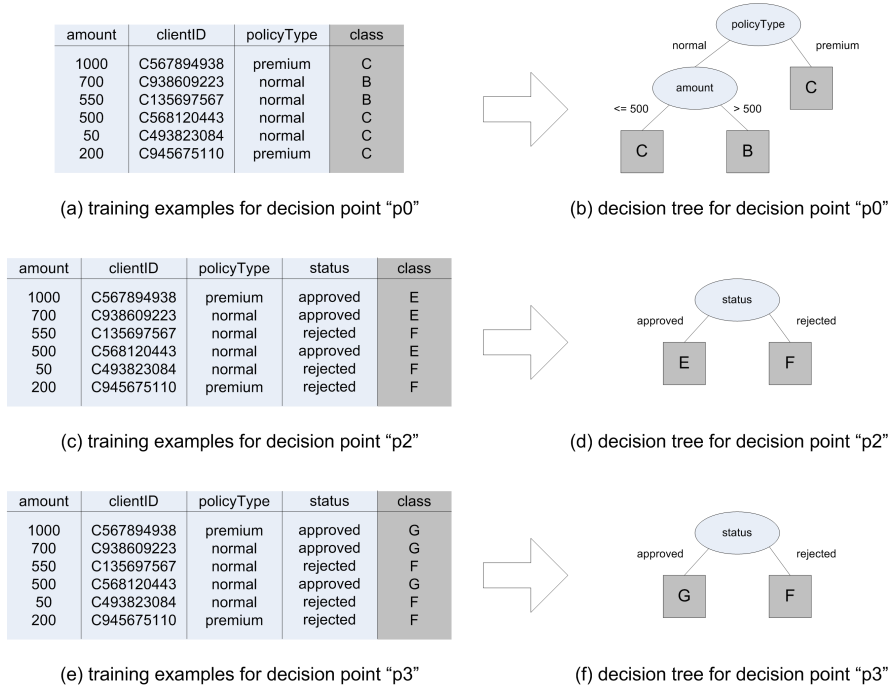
| amount | clientID | policyType | class |
|---|---|---|---|
| 1000 | C567894938 | premium | C |
| 700 | C938609223 | normal | B |
| 550 | C135697567 | normal | B |
| 500 | C568120443 | normal | C |
| 50 | C493823084 | normal | C |
| 200 | C945675110 | premium | C |

(a) training examples for decision point “p0”

policyType
normal
premium
amount
<= 500
> 500
C
C
B

(b) decision tree for decision point “p0”

| amount | clientID | policyType | status | class |
|---|---|---|---|---|
| 1000 | C567894938 | premium | approved | E |
| 700 | C938609223 | normal | approved | E |
| 550 | C135697567 | normal | rejected | F |
| 500 | C568120443 | normal | approved | E |
| 50 | C493823084 | normal | rejected | F |
| 200 | C945675110 | premium | rejected | F |

(c) training examples for decision point “p2”

status
approved
rejected
E
F

(d) decision tree for decision point “p2”

| amount | clientID | policyType | status | class |
|---|---|---|---|---|
| 1000 | C567894938 | premium | approved | G |
| 700 | C938609223 | normal | approved | G |
| 550 | C135697567 | normal | rejected | F |
| 500 | C568120443 | normal | approved | G |
| 50 | C493823084 | normal | rejected | F |
| 200 | C945675110 | premium | rejected | F |

(e) training examples for decision point “p3”

status
approved
rejected
G
F

(f) decision tree for decision point “p3”